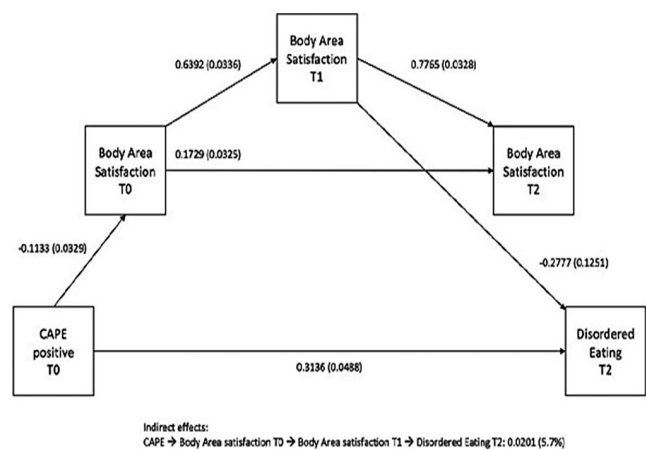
Body Area Satisfaction T1

0.6392 (0.0336)

0.7765 (0.0328)

Body Area Satisfaction T0

0.1729 (0.0325)

Body Area Satisfaction T2

-0.1133 (0.0329)

-0.2777 (0.1251)

CAPE positive T0

0.3136 (0.0488)

Disordered Eating T2

Indirect effects:
CAPE → Body Area satisfaction T0 → Body Area satisfaction T1 → Disordered Eating T2: 0.0201 (5.7%)